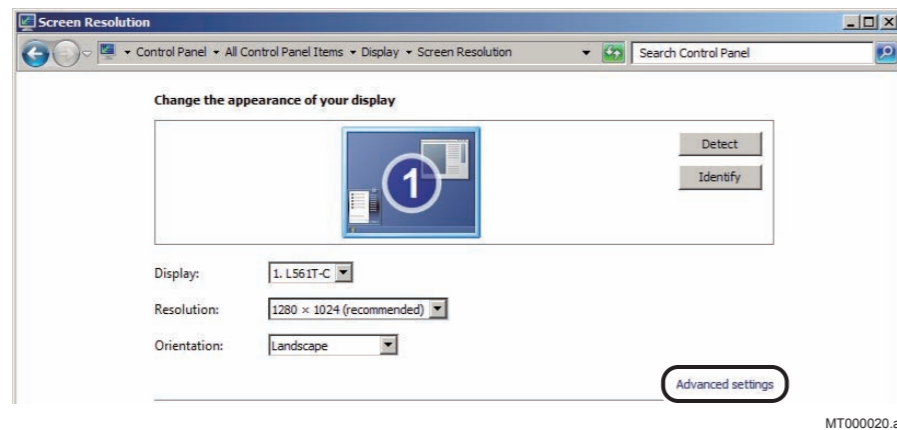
Screen Resolution

Control Panel ▸ All Control Panel Items ▸ Display ▸ Screen Resolution

Search Control Panel

Change the appearance of your display

1

Detect

Identify

Display: 1. L561T-C

Resolution: 1280 × 1024 (recommended)

Orientation: Landscape

Advanced settings

MT000020.a